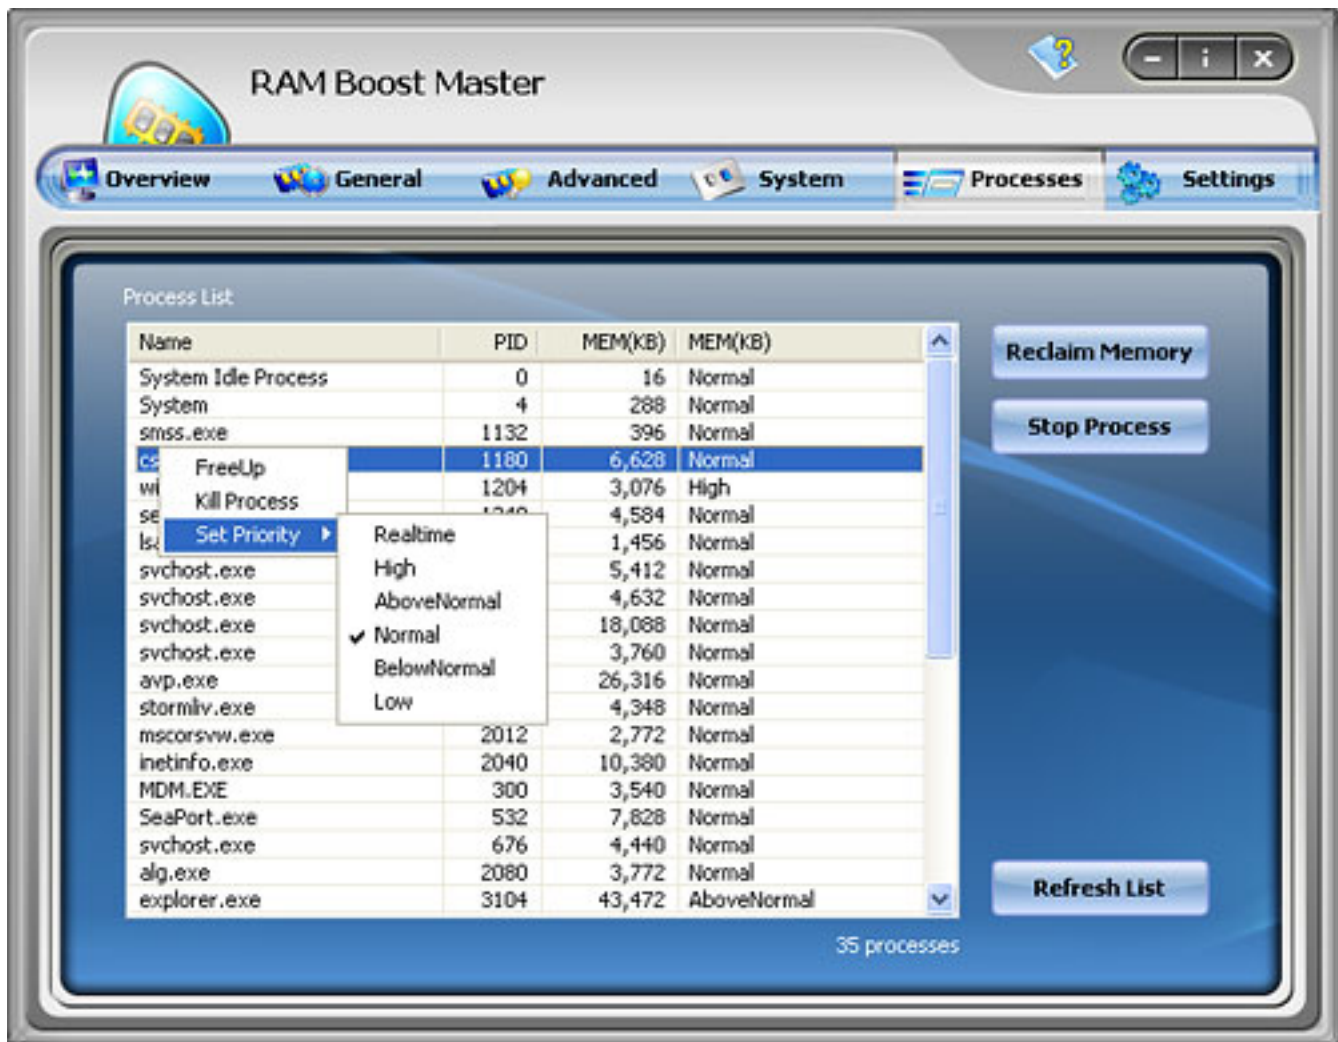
RAM Boost Master

Overview General Advanced System Processes Settings

Process List

| Name | PID | MEM(KB) | MEM(KB) |
|---|---|---|---|
| System Idle Process | 0 | 16 | Normal |
| System | 4 | 288 | Normal |
| smss.exe | 1132 | 396 | Normal |
| cs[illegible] | 1180 | 6,628 | Normal |
| wi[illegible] | 1204 | 3,076 | High |
| se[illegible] | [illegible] | 4,584 | Normal |
| ls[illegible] | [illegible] | 1,456 | Normal |
| svchost.exe | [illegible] | 5,412 | Normal |
| svchost.exe | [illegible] | 4,632 | Normal |
| svchost.exe | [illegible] | 18,088 | Normal |
| svchost.exe | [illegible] | 3,760 | Normal |
| avp.exe | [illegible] | 26,316 | Normal |
| stormliv.exe | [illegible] | 4,348 | Normal |
| mscorsvw.exe | 2012 | 2,772 | Normal |
| inetinfo.exe | 2040 | 10,380 | Normal |
| MDM.EXE | 300 | 3,540 | Normal |
| SeaPort.exe | 532 | 7,828 | Normal |
| svchost.exe | 676 | 4,440 | Normal |
| alg.exe | 2080 | 3,772 | Normal |
| explorer.exe | 3104 | 43,472 | AboveNormal |

FreeUp
Kill Process
Set Priority

Realtime
High
AboveNormal
Normal
BelowNormal
Low

Reclaim Memory
Stop Process
Refresh List

35 processes